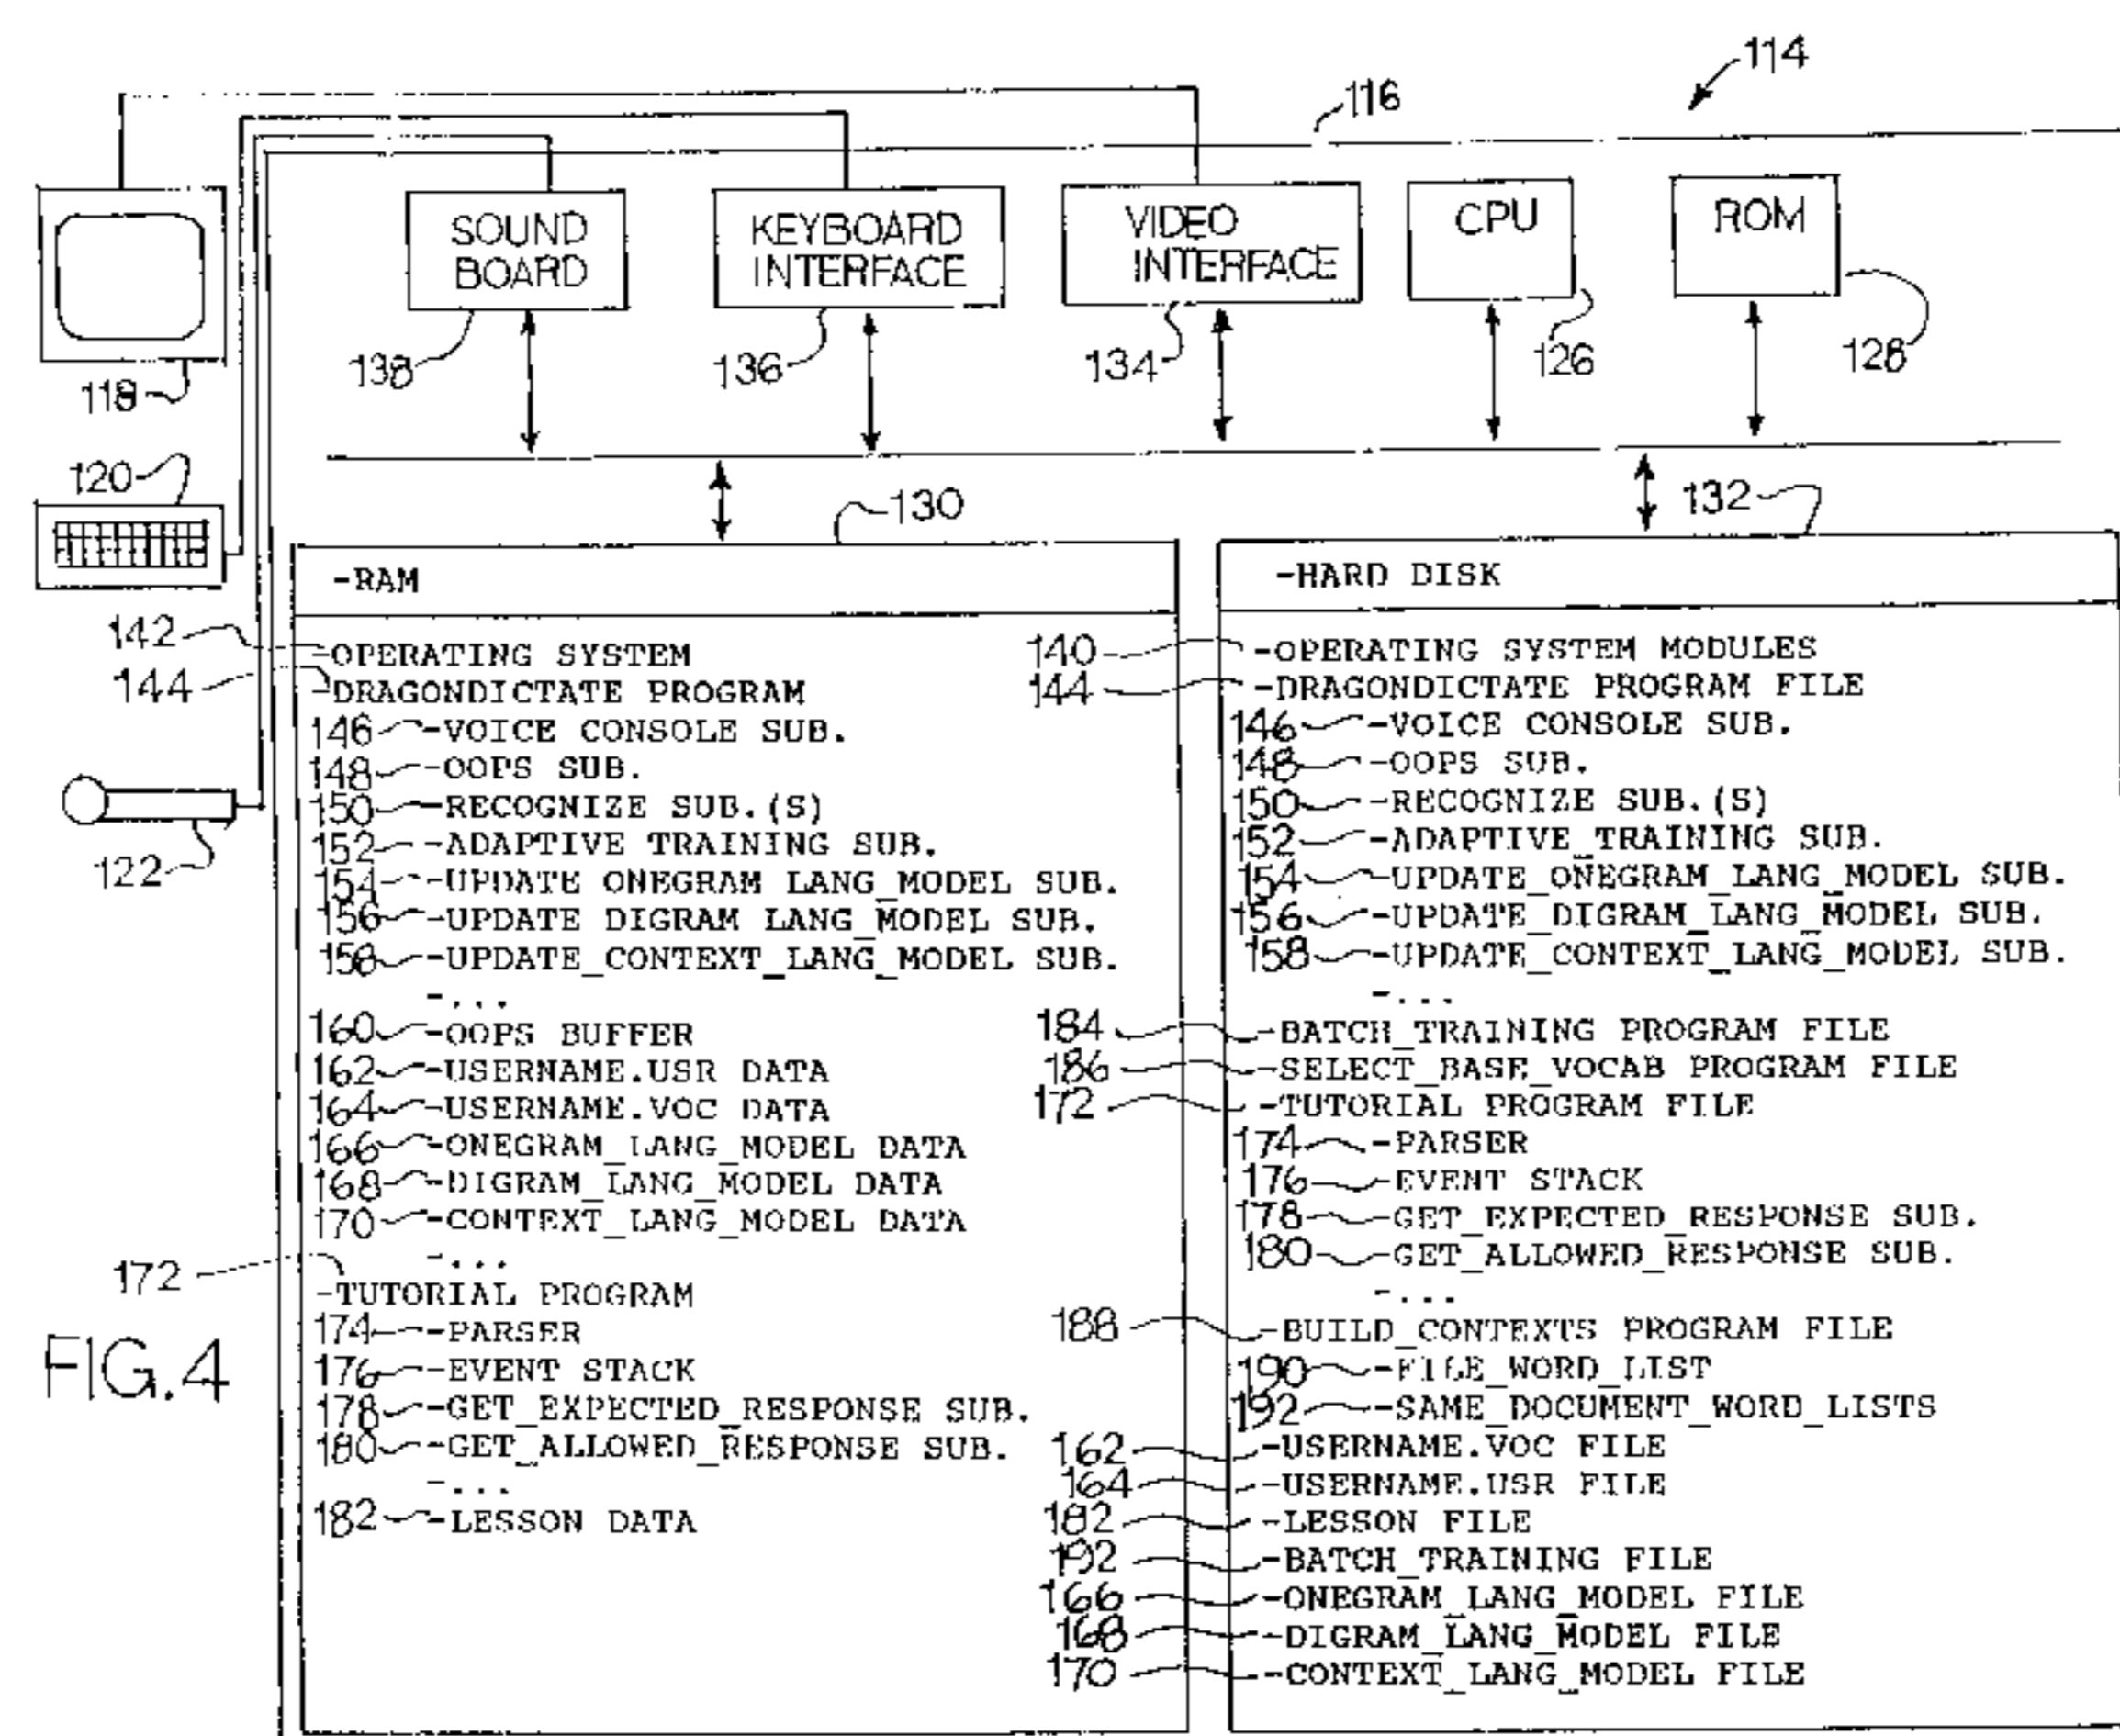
114
116
SOUND BOARD
KEYBOARD INTERFACE
VIDEO INTERFACE
CPU
ROM
118
138
136
134
126
128
120
130
132
122
-RAM
142
144
-OPERATING SYSTEM
-DRAGONDICTATE PROGRAM
146 -VOICE CONSOLE SUB.
148 -OOPS SUB.
150 -RECOGNIZE SUB.(S)
152 -ADAPTIVE TRAINING SUB.
154 -UPDATE ONEGRAM LANG_MODEL SUB.
156 -UPDATE DIGRAM LANG_MODEL SUB.
158 -UPDATE_CONTEXT_LANG_MODEL SUB.
-...
160 -OOPS BUFFER
162 -USERNAME.USR DATA
164 -USERNAME.VOC DATA
166 -ONEGRAM_LANG_MODEL DATA
168 -DIGRAM_LANG_MODEL DATA
170 -CONTEXT_LANG_MODEL DATA
-...
172 -TUTORIAL PROGRAM
174 -PARSER
176 -EVENT STACK
178 -GET_EXPECTED_RESPONSE SUB.
180 -GET_ALLOWED_RESPONSE SUB.
-...
182 -LESSON DATA
FIG.4
-HARD DISK
140 -OPERATING SYSTEM MODULES
144 -DRAGONDICTATE PROGRAM FILE
146 -VOICE CONSOLE SUB.
148 -OOPS SUB.
150 -RECOGNIZE SUB.(S)
152 -ADAPTIVE_TRAINING SUB.
154 -UPDATE_ONEGRAM_LANG_MODEL SUB.
156 -UPDATE_DIGRAM_LANG_MODEL SUB.
158 -UPDATE_CONTEXT_LANG_MODEL SUB.
-...
184 -BATCH_TRAINING PROGRAM FILE
186 -SELECT_BASE_VOCAB PROGRAM FILE
172 -TUTORIAL PROGRAM FILE
174 -PARSER
176 -EVENT STACK
178 -GET_EXPECTED_RESPONSE SUB.
180 -GET_ALLOWED_RESPONSE SUB.
-...
188 -BUILD_CONTEXTS PROGRAM FILE
190 -FILE_WORD_LIST
192 -SAME_DOCUMENT_WORD_LISTS
162 -USERNAME.VOC FILE
164 -USERNAME.USR FILE
182 -LESSON FILE
192 -BATCH_TRAINING FILE
166 -ONEGRAM_LANG_MODEL FILE
168 -DIGRAM_LANG_MODEL FILE
170 -CONTEXT_LANG_MODEL FILE